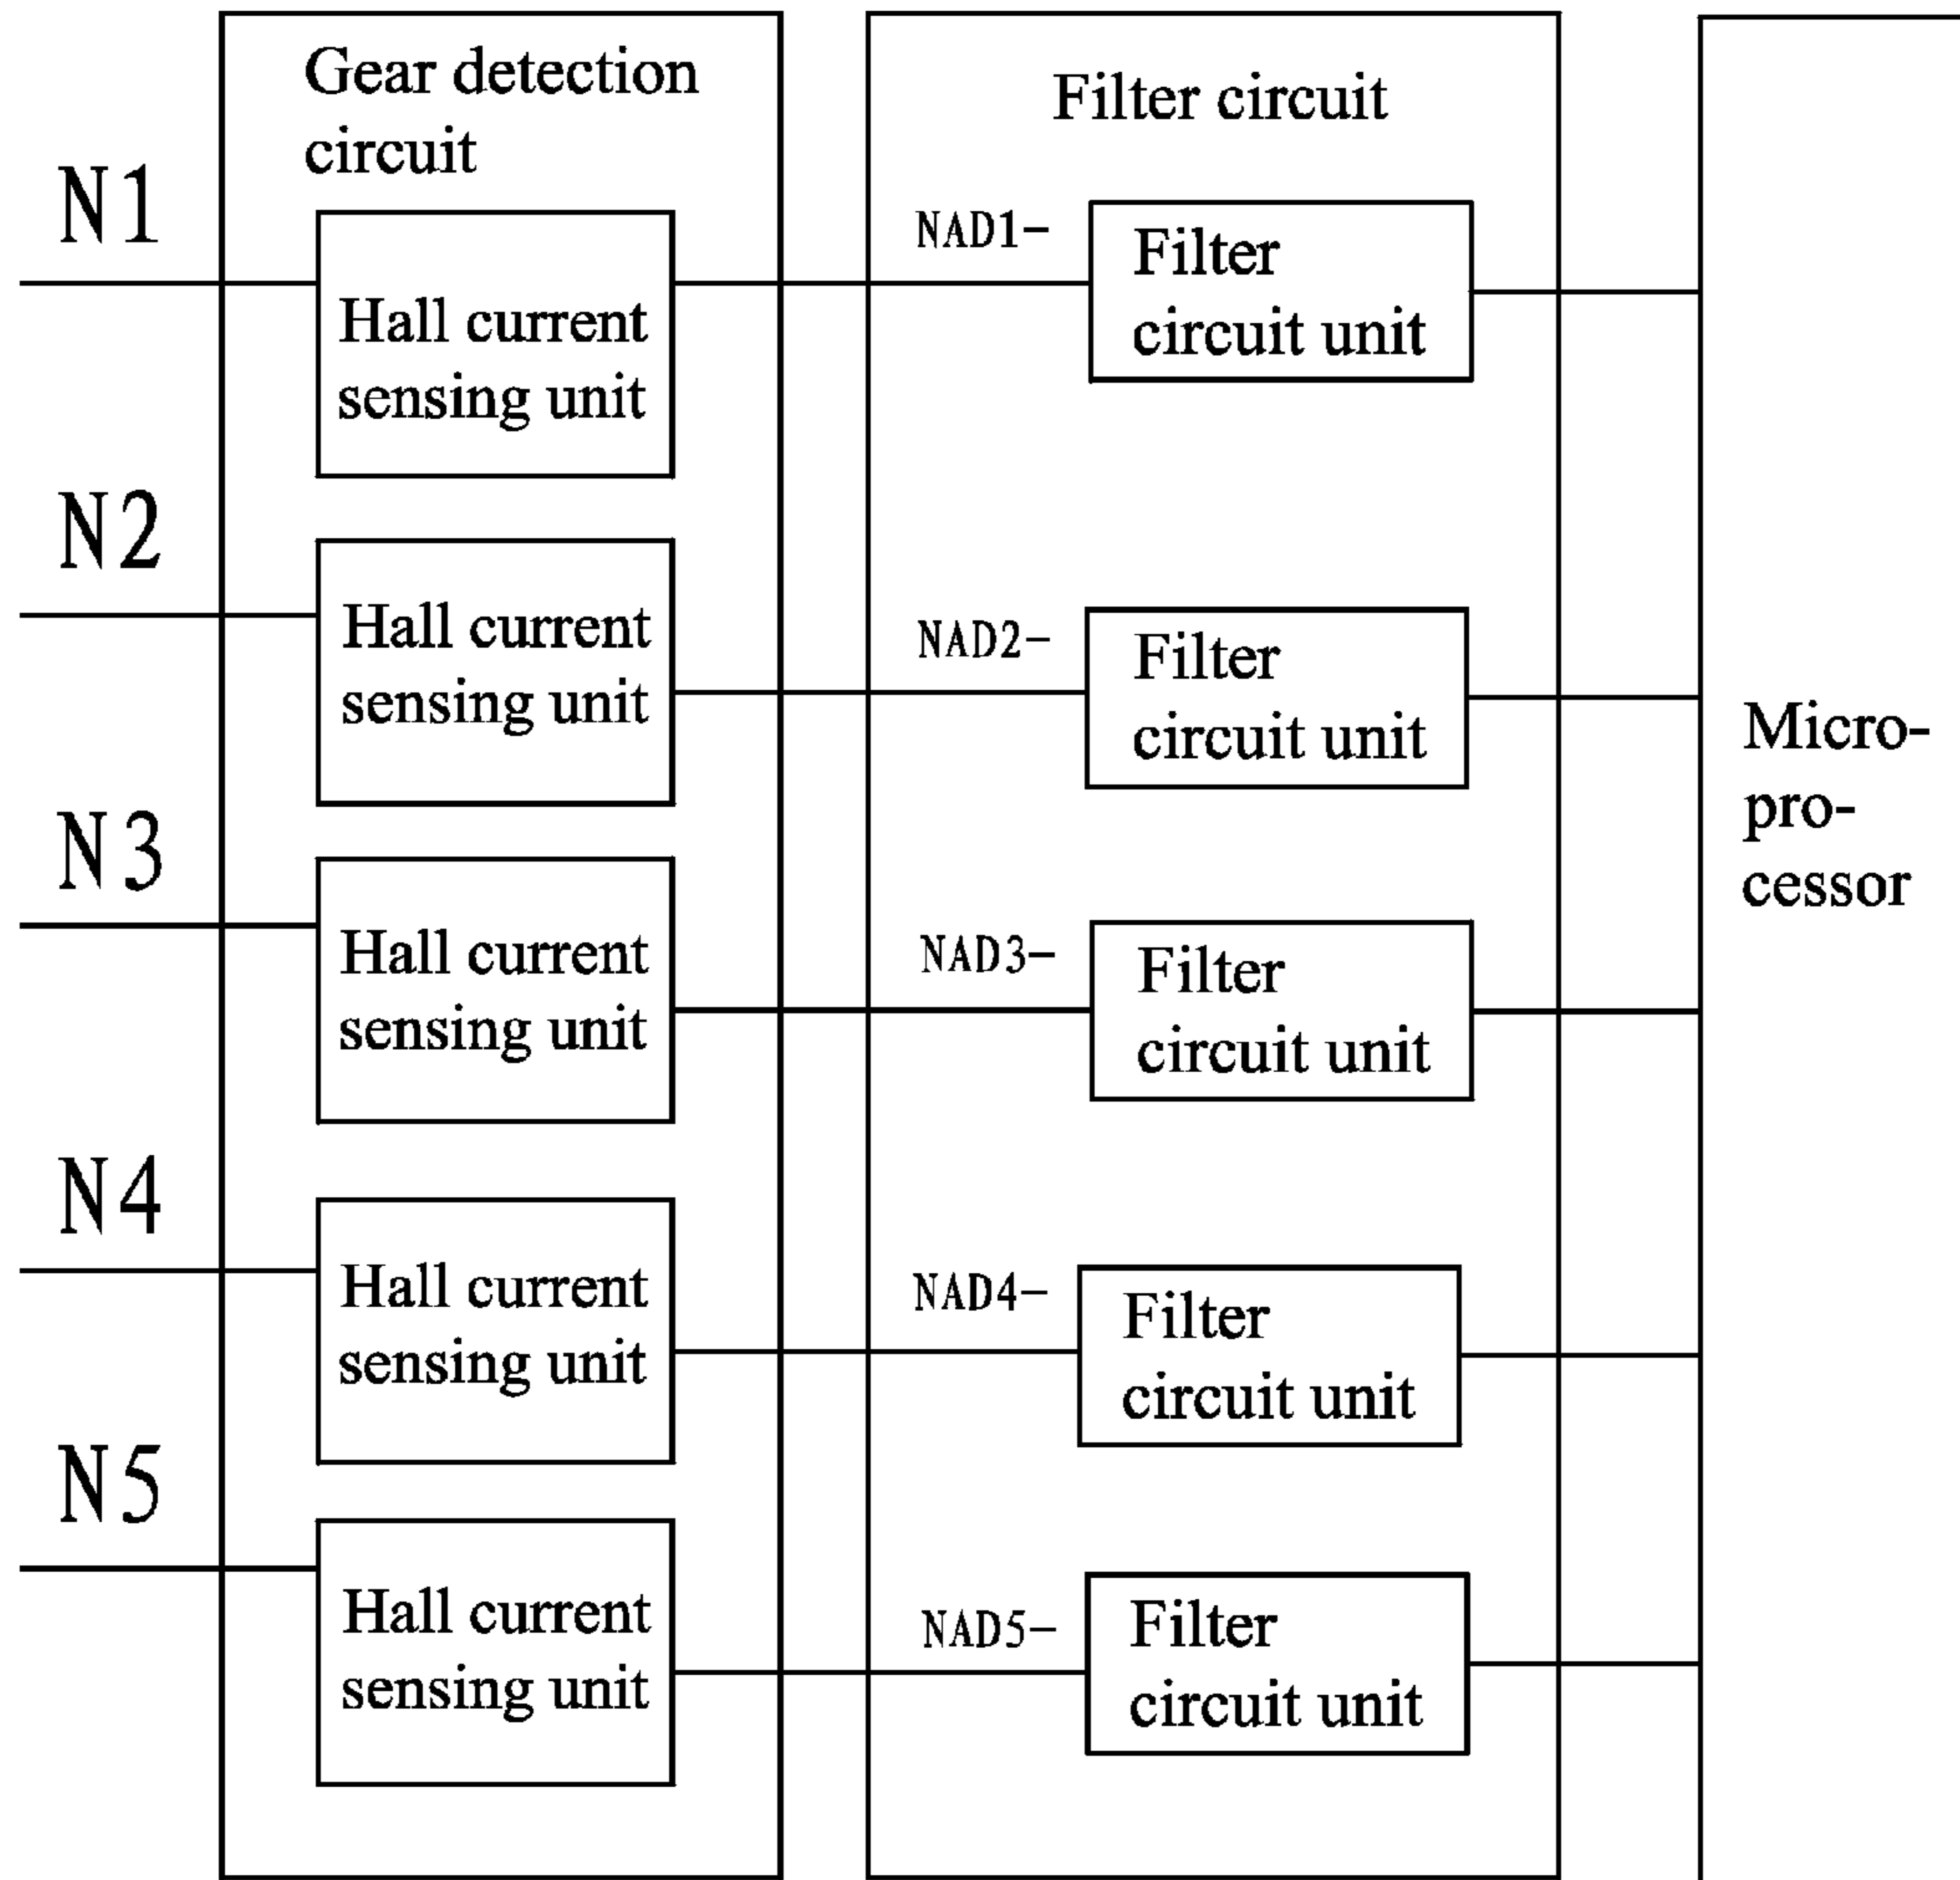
Gear detection circuit

Filter circuit

N1

Hall current sensing unit

NAD1-

Filter circuit unit

N2

Hall current sensing unit

NAD2-

Filter circuit unit

Micro-pro-cessor

N3

Hall current sensing unit

NAD3-

Filter circuit unit

N4

Hall current sensing unit

NAD4-

Filter circuit unit

N5

Hall current sensing unit

NAD5-

Filter circuit unit